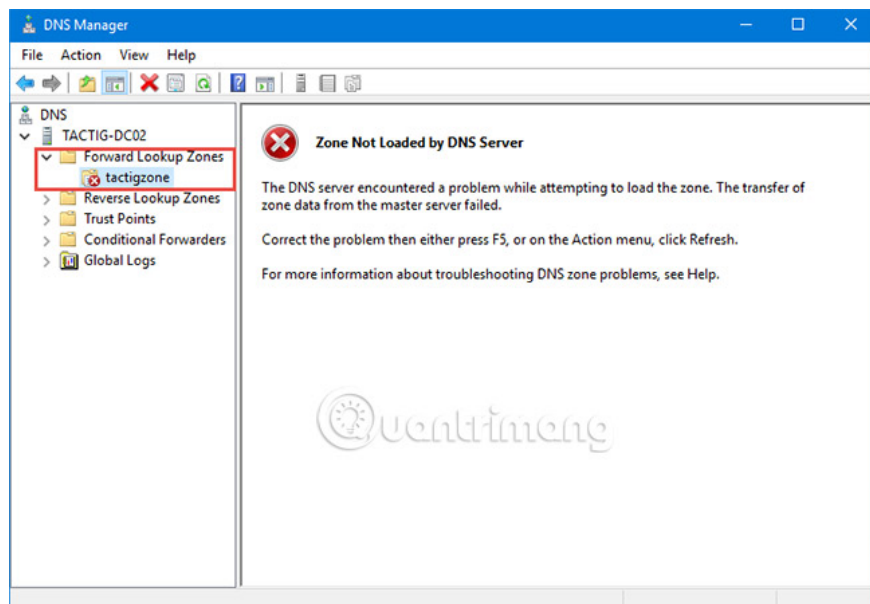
DNS Manager

File Action View Help

DNS
TACTIG-DC02
Forward Lookup Zones
tactigzone
Reverse Lookup Zones
Trust Points
Conditional Forwarders
Global Logs

Zone Not Loaded by DNS Server

The DNS server encountered a problem while attempting to load the zone. The transfer of zone data from the master server failed.

Correct the problem then either press F5, or on the Action menu, click Refresh.

For more information about troubleshooting DNS zone problems, see Help.

Quantrimang